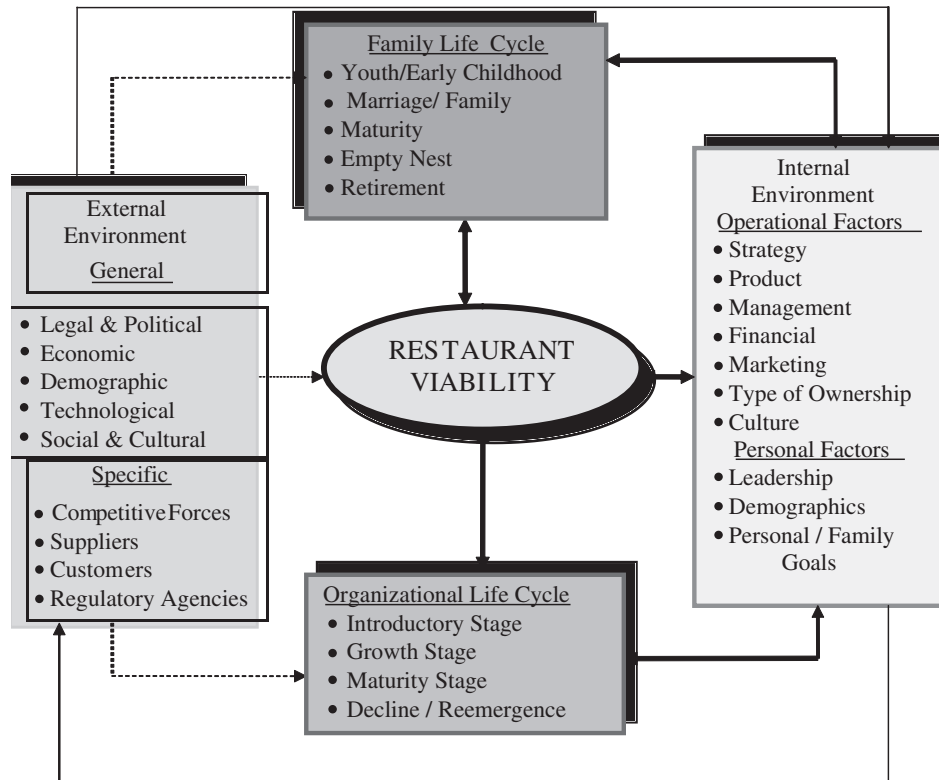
Family Life Cycle
• Youth/Early Childhood
• Marriage/ Family
• Maturity
• Empty Nest
• Retirement

External Environment
General

• Legal & Political
• Economic
• Demographic
• Technological
• Social & Cultural

Specific
• CompetitiveForces
• Suppliers
• Customers
• Regulatory Agencies

RESTAURANT VIABILITY

Internal Environment
Operational Factors
• Strategy
• Product
• Management
• Financial
• Marketing
• Type of Ownership
• Culture
Personal Factors
• Leadership
• Demographics
• Personal / Family Goals

Organizational Life Cycle
• Introductory Stage
• Growth Stage
• Maturity Stage
• Decline / Reemergence